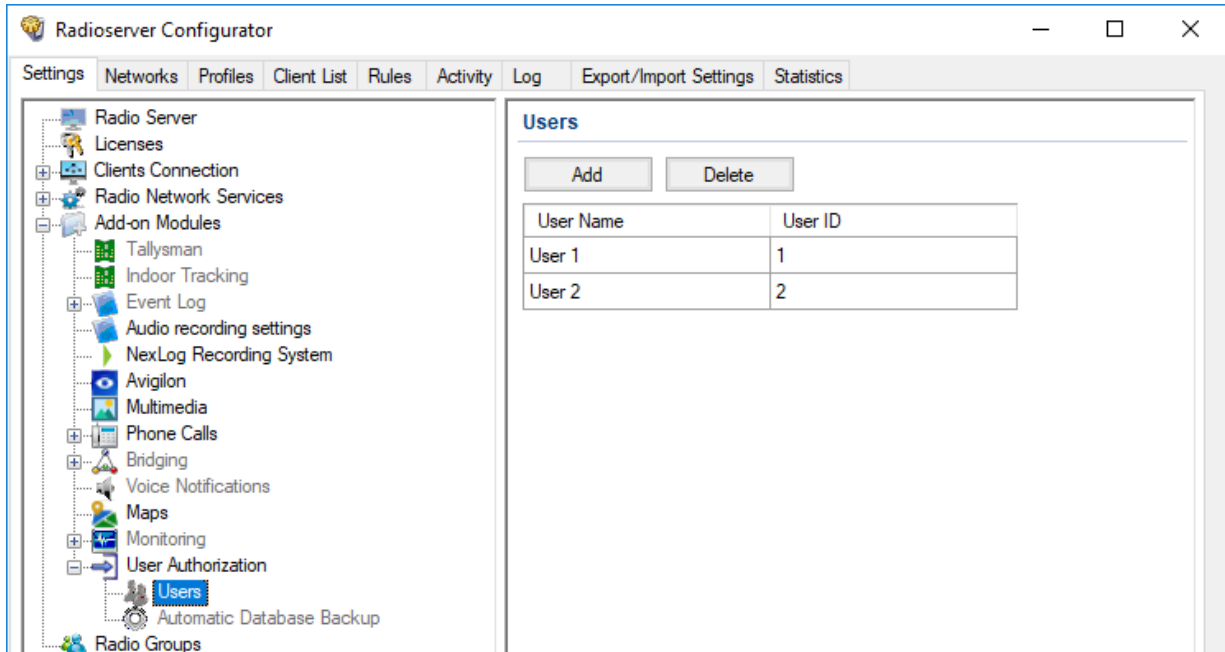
Radioserver Configurator

Settings | Networks | Profiles | Client List | Rules | Activity | Log | Export/Import Settings | Statistics

Radio Server
Licenses
Clients Connection
Radio Network Services
Add-on Modules
Tallysman
Indoor Tracking
Event Log
Audio recording settings
NexLog Recording System
Avigilon
Multimedia
Phone Calls
Bridging
Voice Notifications
Maps
Monitoring
User Authorization
Users
Automatic Database Backup
Radio Groups

Users

Add
Delete

| User Name | User ID |
|---|---|
| User 1 | 1 |
| User 2 | 2 |